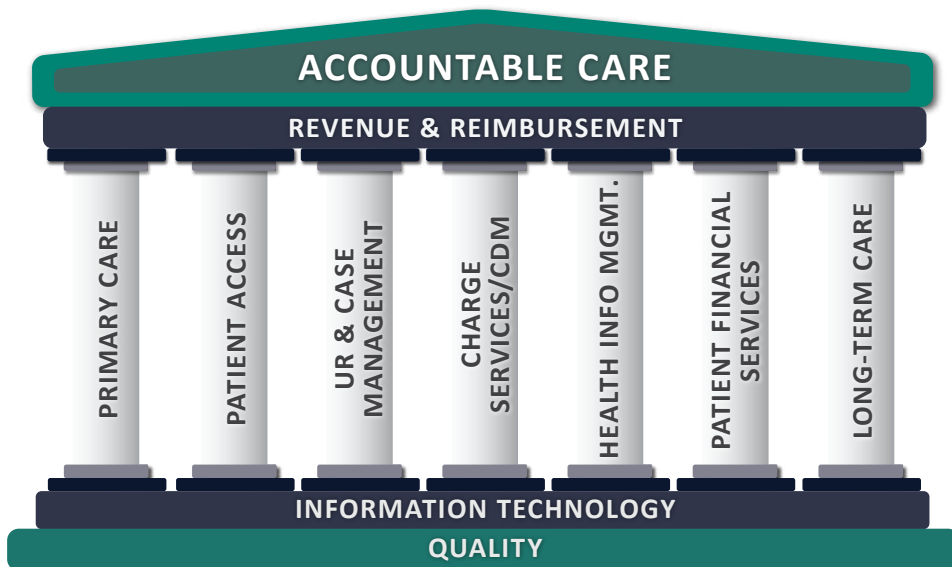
ACCOUNTABLE CARE

REVENUE & REIMBURSEMENT

PRIMARY CARE

PATIENT ACCESS

UR & CASE MANAGEMENT

CHARGE SERVICES/CDM

HEALTH INFO MGMT.

PATIENT FINANCIAL SERVICES

LONG-TERM CARE

INFORMATION TECHNOLOGY

QUALITY